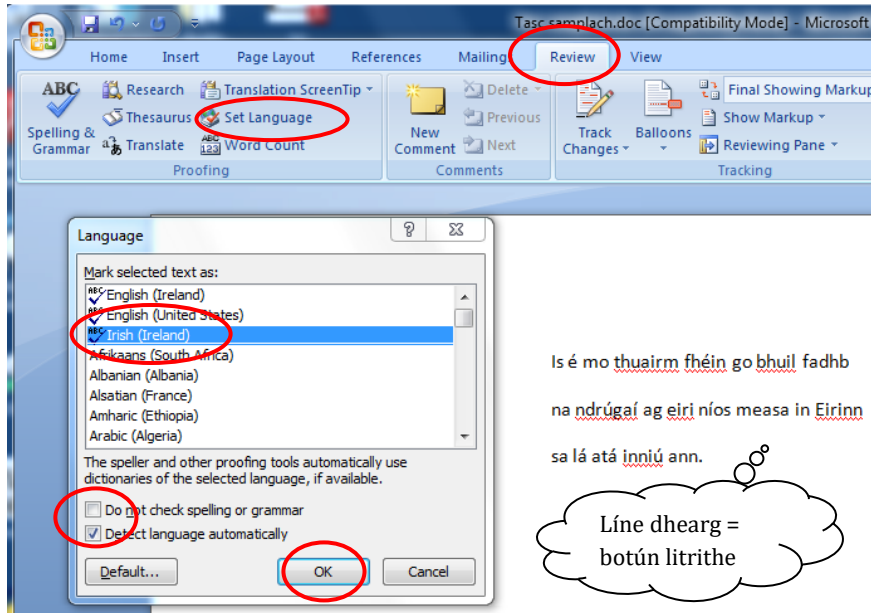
Tasc samplach.doc [Compatibility Mode] - Microsoft

Home Insert Page Layout References Mailings Review View

ABC Spelling & Grammar
Research
Thesaurus
Translate
Translation ScreenTip
Set Language
Word Count
Proofing

New Comment
Delete
Previous
Next
Comments

Track Changes
Balloons
Final Showing Markup
Show Markup
Reviewing Pane
Tracking

Language

Mark selected text as:
English (Ireland)
English (United States)
Irish (Ireland)
Afrikaans (South Africa)
Albanian (Albania)
Alsatian (France)
Amharic (Ethiopia)
Arabic (Algeria)

The speller and other proofing tools automatically use dictionaries of the selected language, if available.

Do not check spelling or grammar
Detect language automatically

Default... OK Cancel

Is é mo thuairm fhéin go bhuil fadhb na ndrúgaí ag eiri níos measa in Eirinn sa lá atá inniú ann.

Líne dhearg = botún litrithe